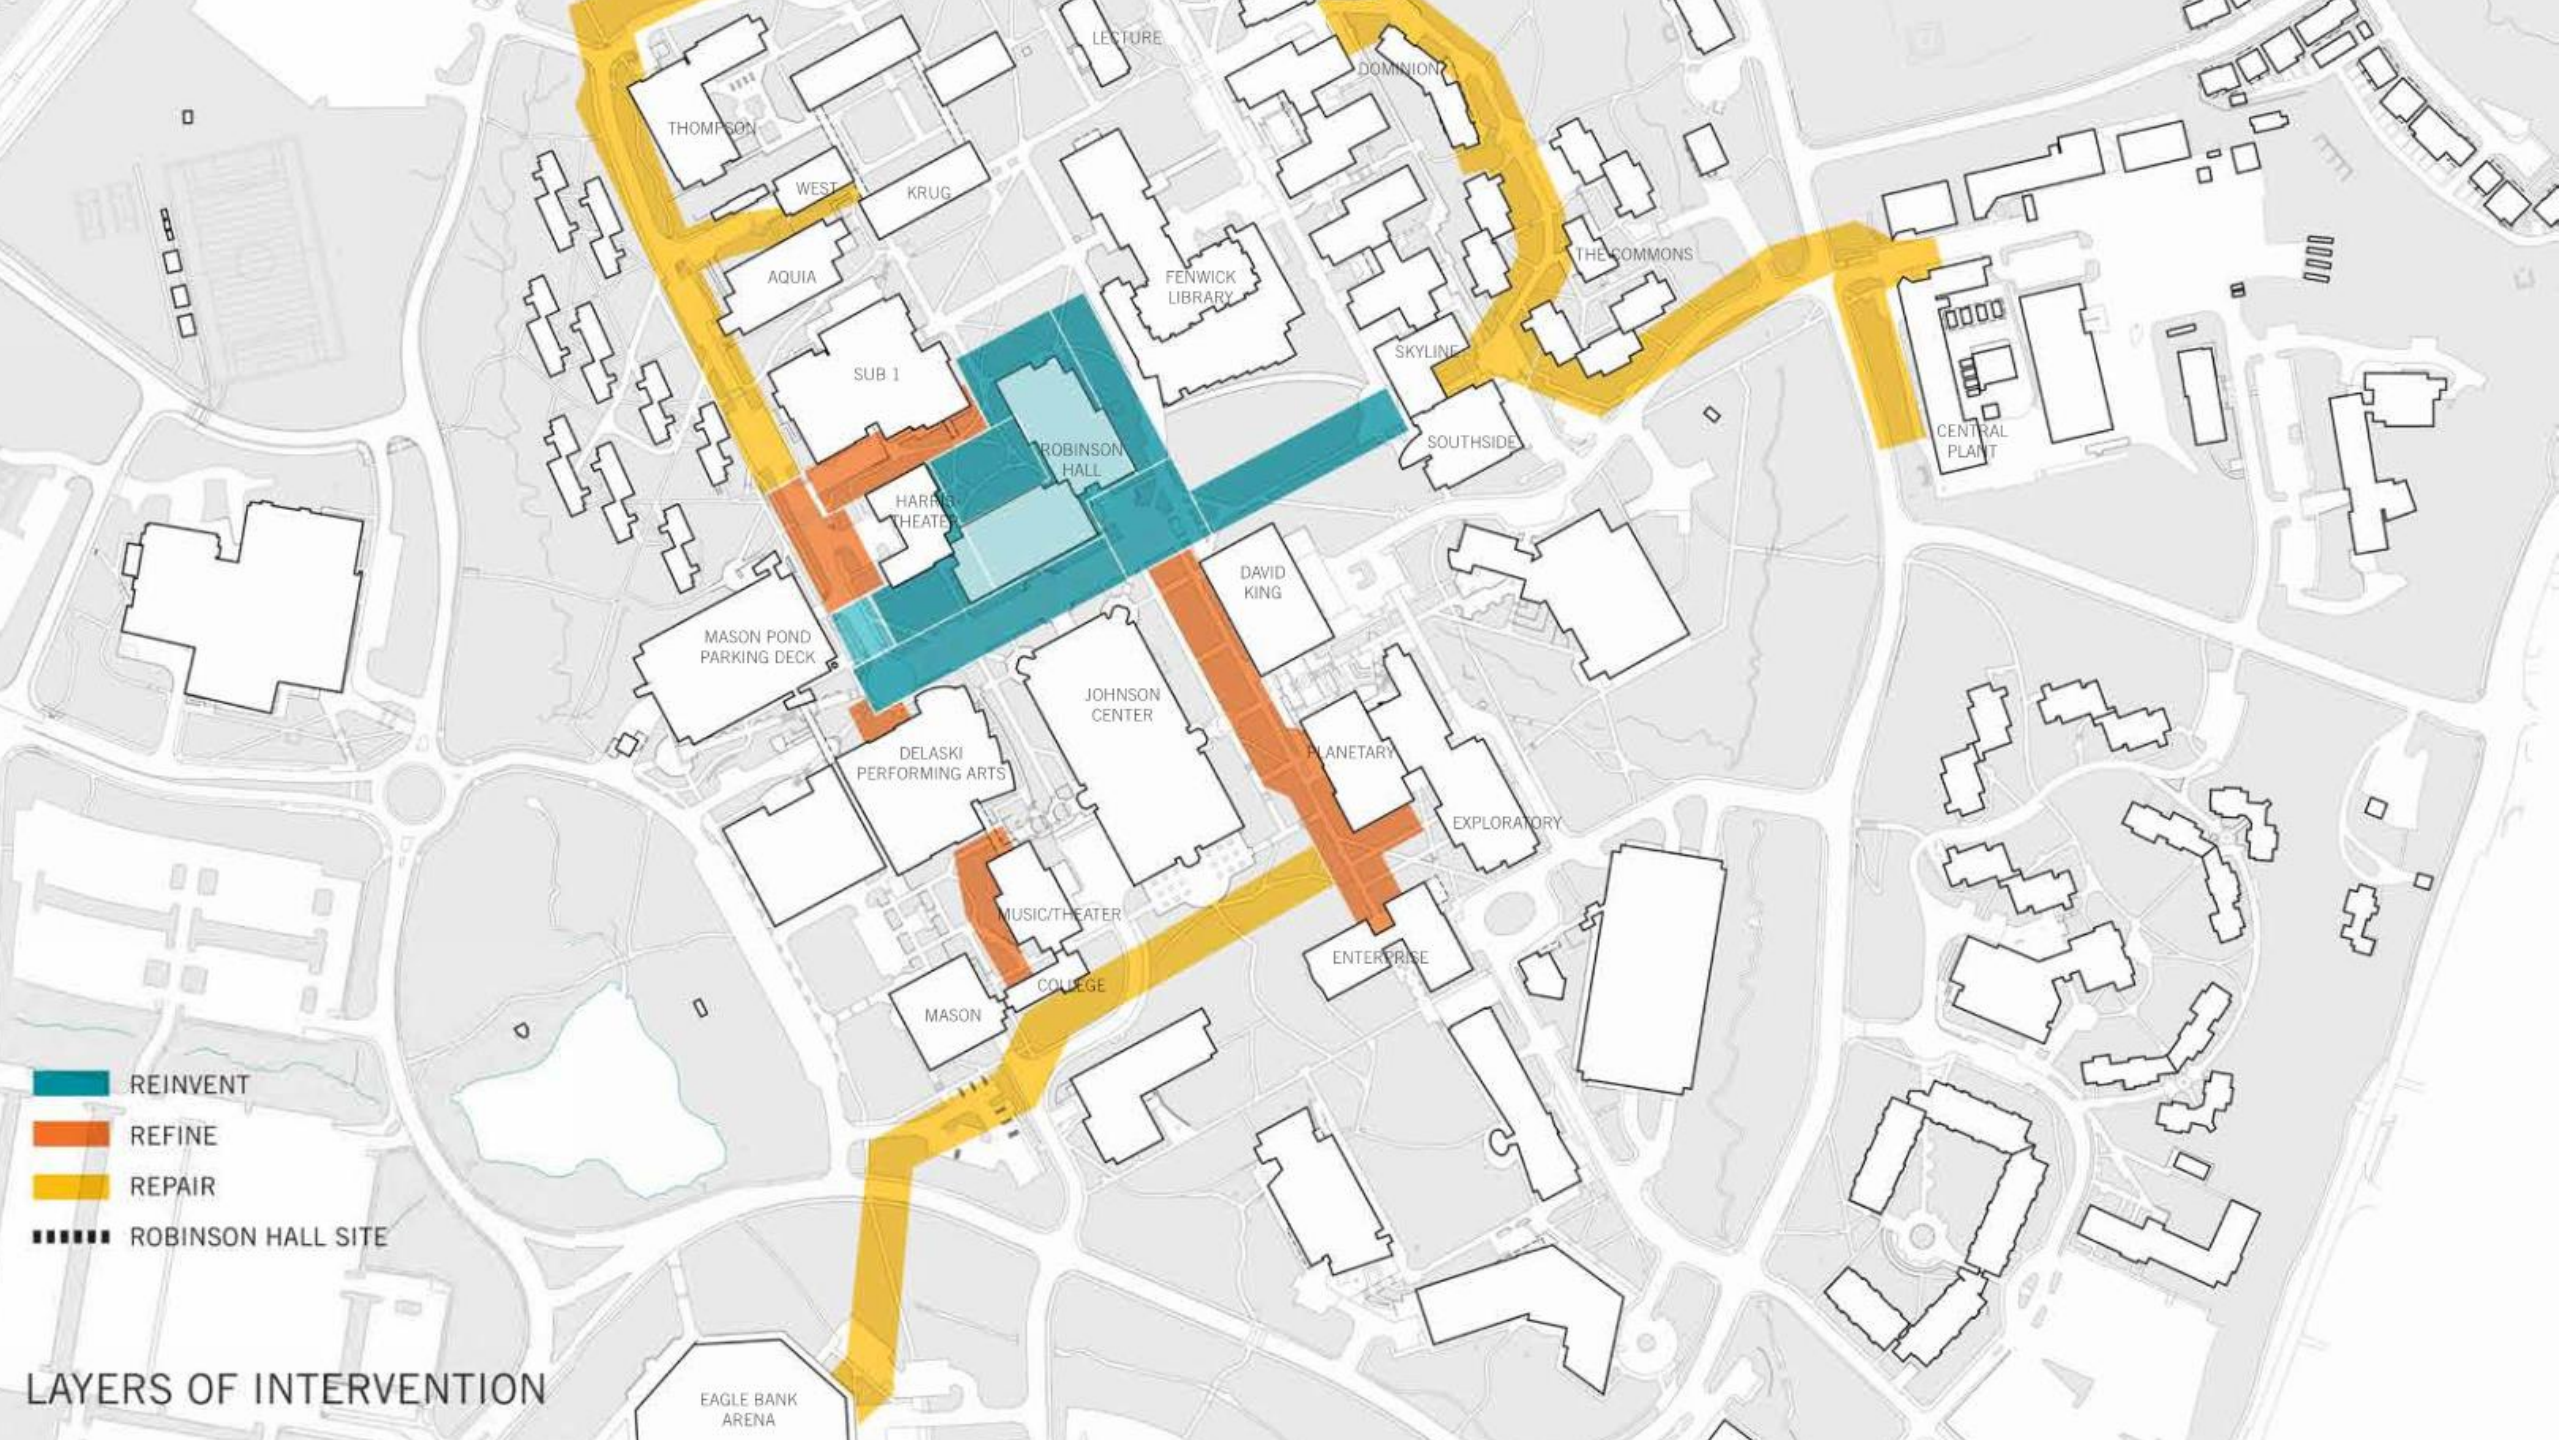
LECTURE
DOMINION
THOMPSON
WEST
KRUG
AQUIA
FENWICK LIBRARY
THE COMMONS
SKYLINE
SUB 1
ROBINSON HALL
SOUTHSIDE
CENTRAL PLANT
HARRIS THEATER
DAVID KING
MASON POND PARKING DECK
JOHNSON CENTER
DELASKI PERFORMING ARTS
PLANETARY
EXPLORATORY
MUSIC/THEATER
ENTERPRISE
COLLEGE
MASON

REINVENT
REFINE
REPAIR
ROBINSON HALL SITE

LAYERS OF INTERVENTION

EAGLE BANK ARENA